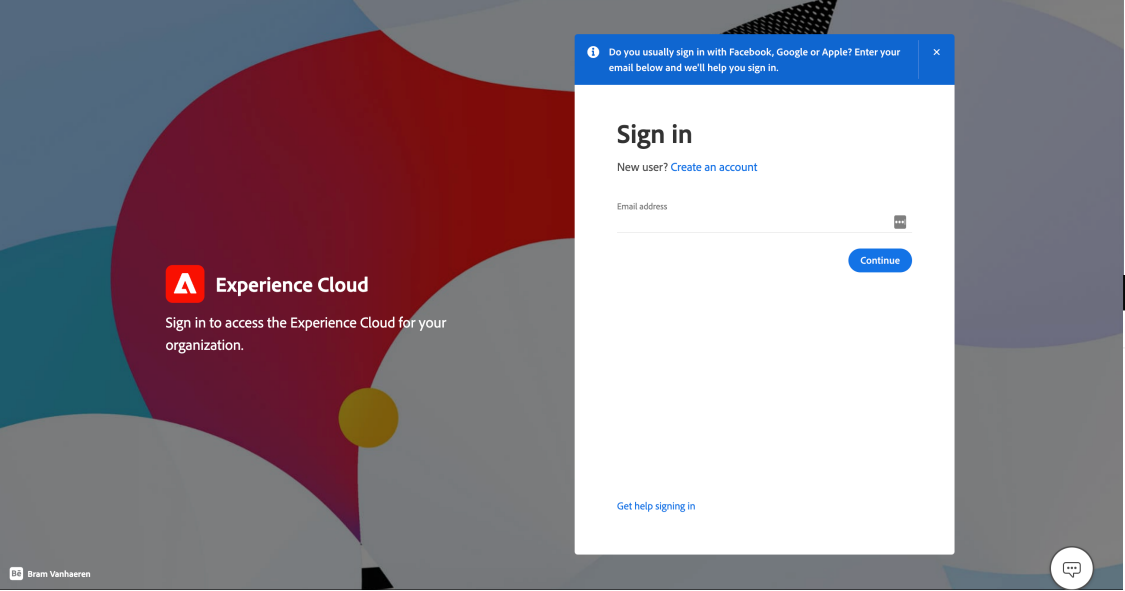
Experience Cloud

Sign in to access the Experience Cloud for your organization.

Do you usually sign in with Facebook, Google or Apple? Enter your email below and we'll help you sign in.

×

Sign in

New user? Create an account

Email address

Continue

Get help signing in

Bē Bram Vanhaeren